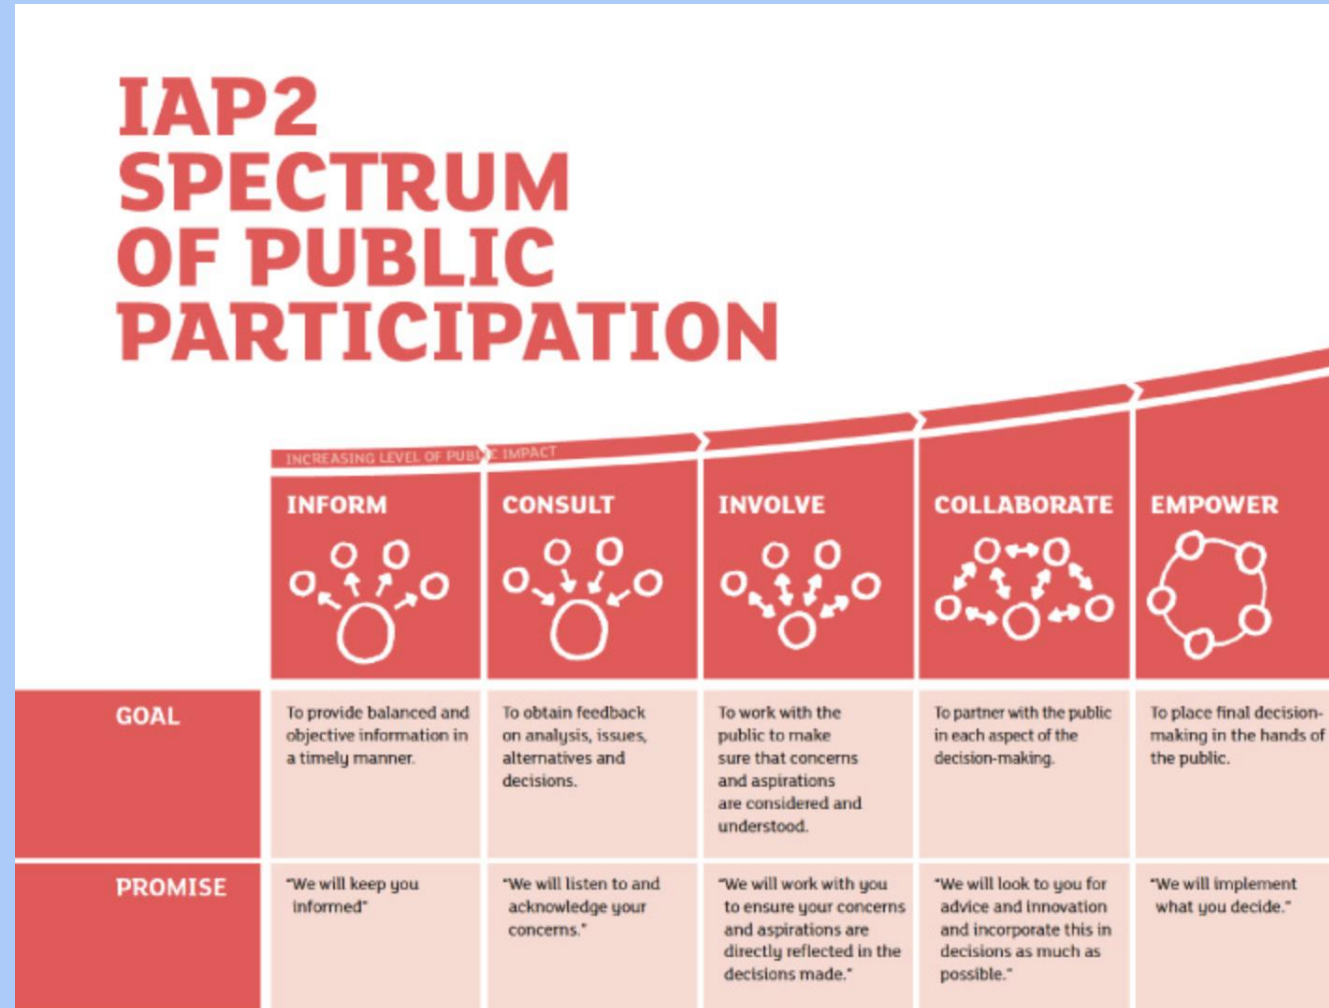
IAP2 SPECTRUM OF PUBLIC PARTICIPATION

INCREASING LEVEL OF PUBLIC IMPACT

| | INFORM | CONSULT | INVOLVE | COLLABORATE | EMPOWER |
|---|---|---|---|---|---|
| GOAL | To provide balanced and objective information in a timely manner. | To obtain feedback on analysis, issues, alternatives and decisions. | To work with the public to make sure that concerns and aspirations are considered and understood. | To partner with the public in each aspect of the decision-making. | To place final decision-making in the hands of the public. |
| PROMISE | "We will keep you informed" | "We will listen to and acknowledge your concerns." | "We will work with you to ensure your concerns and aspirations are directly reflected in the decisions made." | "We will look to you for advice and innovation and incorporate this in decisions as much as possible." | "We will implement what you decide." |